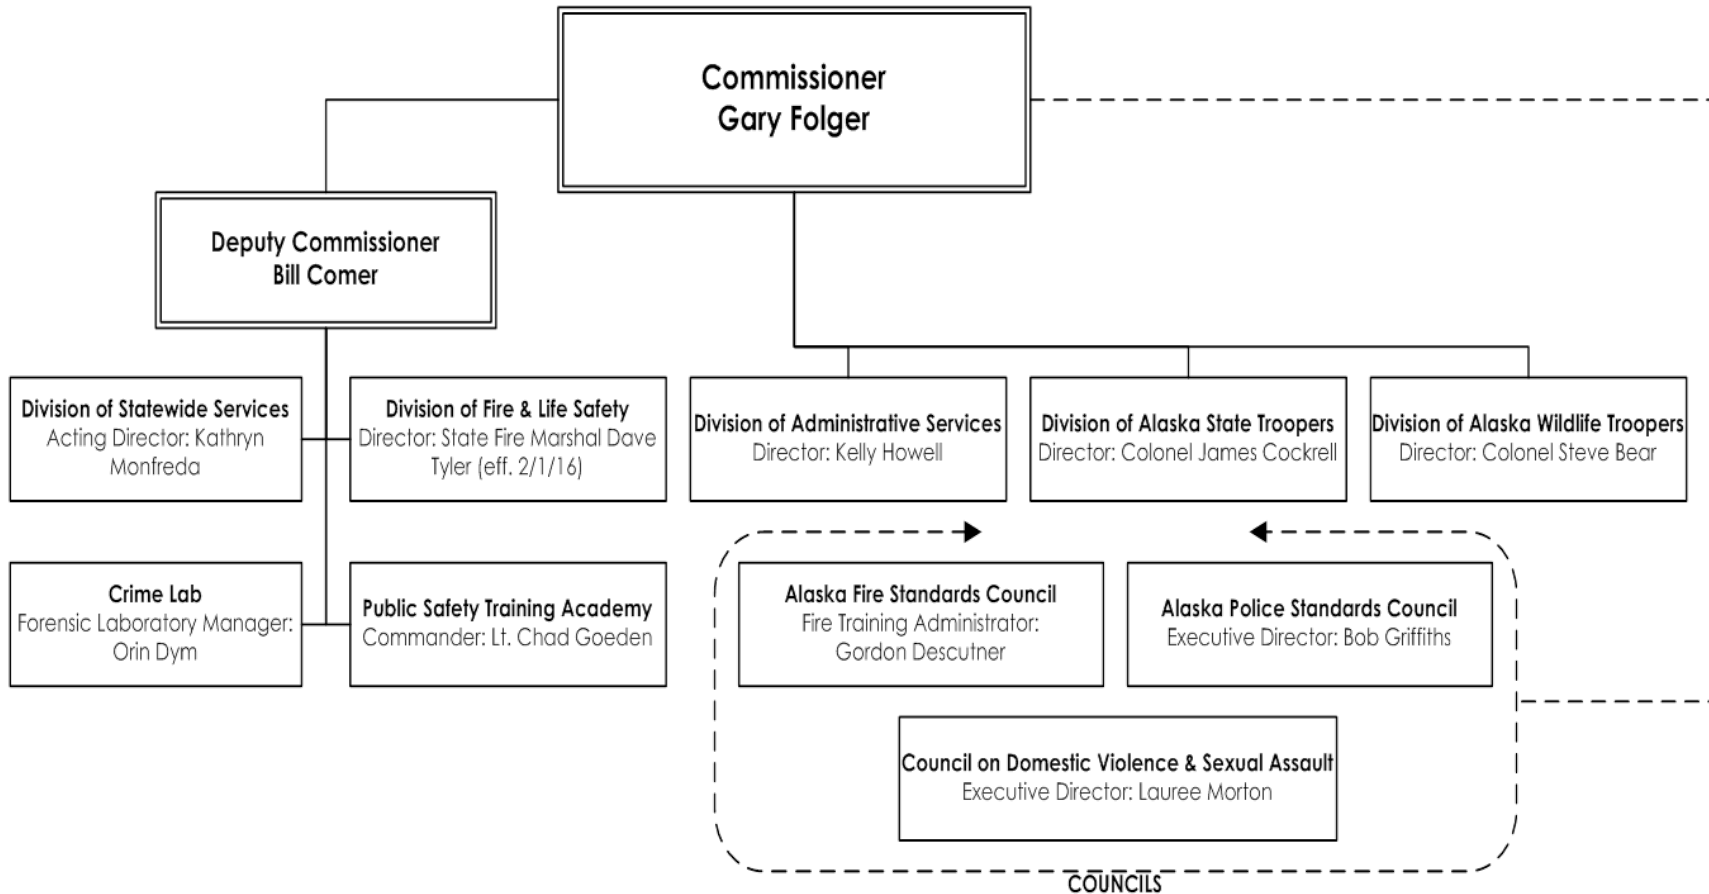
Commissioner
Gary Folger

Deputy Commissioner
Bill Comer

Division of Statewide Services
Acting Director: Kathryn Monfreda

Division of Fire & Life Safety
Director: State Fire Marshal Dave Tyler (eff. 2/1/16)

Crime Lab
Forensic Laboratory Manager: Orin Dym

Public Safety Training Academy
Commander: Lt. Chad Goeden

Division of Administrative Services
Director: Kelly Howell

Division of Alaska State Troopers
Director: Colonel James Cockrell

Division of Alaska Wildlife Troopers
Director: Colonel Steve Bear

Alaska Fire Standards Council
Fire Training Administrator: Gordon Descutner

Alaska Police Standards Council
Executive Director: Bob Griffiths

Council on Domestic Violence & Sexual Assault
Executive Director: Lauree Morton

COUNCILS